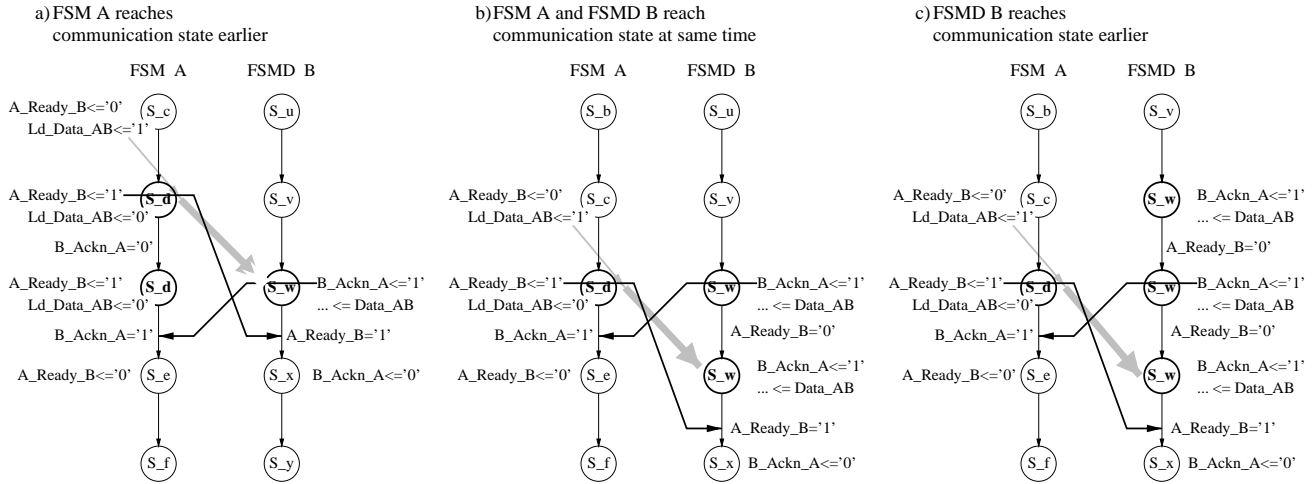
a) FSM A reaches communication state earlier

FSM A FSMD B

A_Ready_B<='0'
Ld_Data_AB<='1'
S_c
S_u

A_Ready_B<='1'
Ld_Data_AB<='0'
S_d
S_v

B_Ackn_A='0'

A_Ready_B<='1'
Ld_Data_AB<='0'
S_d
S_w
B_Ackn_A<='1'
... <= Data_AB

B_Ackn_A='1'
A_Ready_B='1'

A_Ready_B<='0'
S_e
S_x
B_Ackn_A<='0'

S_f
S_y

b) FSM A and FSMD B reach communication state at same time

FSM A FSMD B

S_b
S_u

A_Ready_B<='0'
Ld_Data_AB<='1'
S_c
S_v

A_Ready_B<='1'
Ld_Data_AB<='0'
S_d
S_w
B_Ackn_A<='1'
... <= Data_AB

B_Ackn_A='1'
A_Ready_B='0'

A_Ready_B<='0'
S_e
S_w
B_Ackn_A<='1'
... <= Data_AB

A_Ready_B='1'

S_f
S_x
B_Ackn_A<='0'

c) FSMD B reaches communication state earlier

FSM A FSMD B

S_b
S_v

A_Ready_B<='0'
Ld_Data_AB<='1'
S_c
S_w
B_Ackn_A<='1'
... <= Data_AB

A_Ready_B='0'

A_Ready_B<='1'
Ld_Data_AB<='0'
S_d
S_w
B_Ackn_A<='1'
... <= Data_AB

B_Ackn_A='1'
A_Ready_B='0'

A_Ready_B<='0'
S_e
S_w
B_Ackn_A<='1'
... <= Data_AB

A_Ready_B='1'

S_f
S_x
B_Ackn_A<='0'